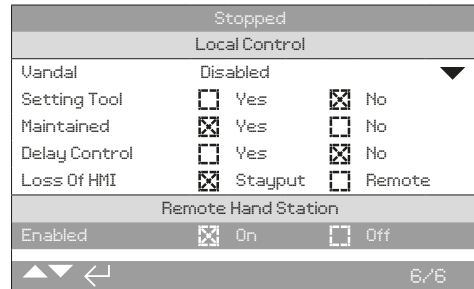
Stopped

Local Control

| | | |
|---|---|---|
| Vandal | Disabled | |
| Setting Tool | ☐ Yes | ☒ No |
| Maintained | ☒ Yes | ☐ No |
| Delay Control | ☐ Yes | ☒ No |
| Loss Of HMI | ☒ Stayput | ☐ Remote |

Remote Hand Station

| | | |
|---|---|---|
| Enabled | ☒ On | ☐ Off |

6/6